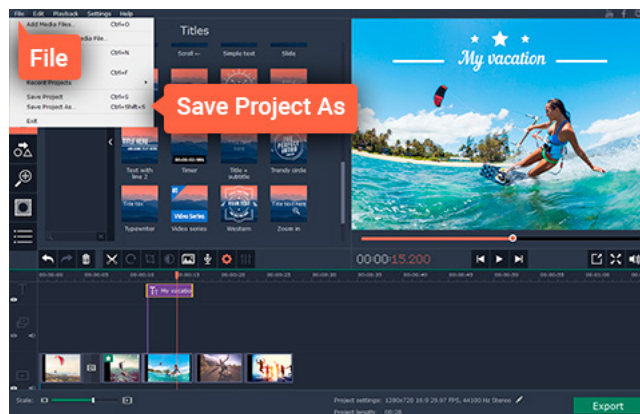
File Edit Playback Settings Help

Add Media Files... Ctrl+O

Media File...

Ctrl+N

Ctrl+F

Recent Projects

Save Project Ctrl+S

Save Project As... Ctrl+Shift+S

Exit

File

Save Project As

Titles

Scroll

Simple text

Slide

Text with line 2

Timer

Title + subtitle

Trendy circle

Typewriter

Video series

Western

Zoom in

My vacation

00:00:15.200

My vacation

Scale:

Project settings: 1280x720 16:9 29.97 FPS, 44100 Hz Stereo

Project length: 00:28

Export